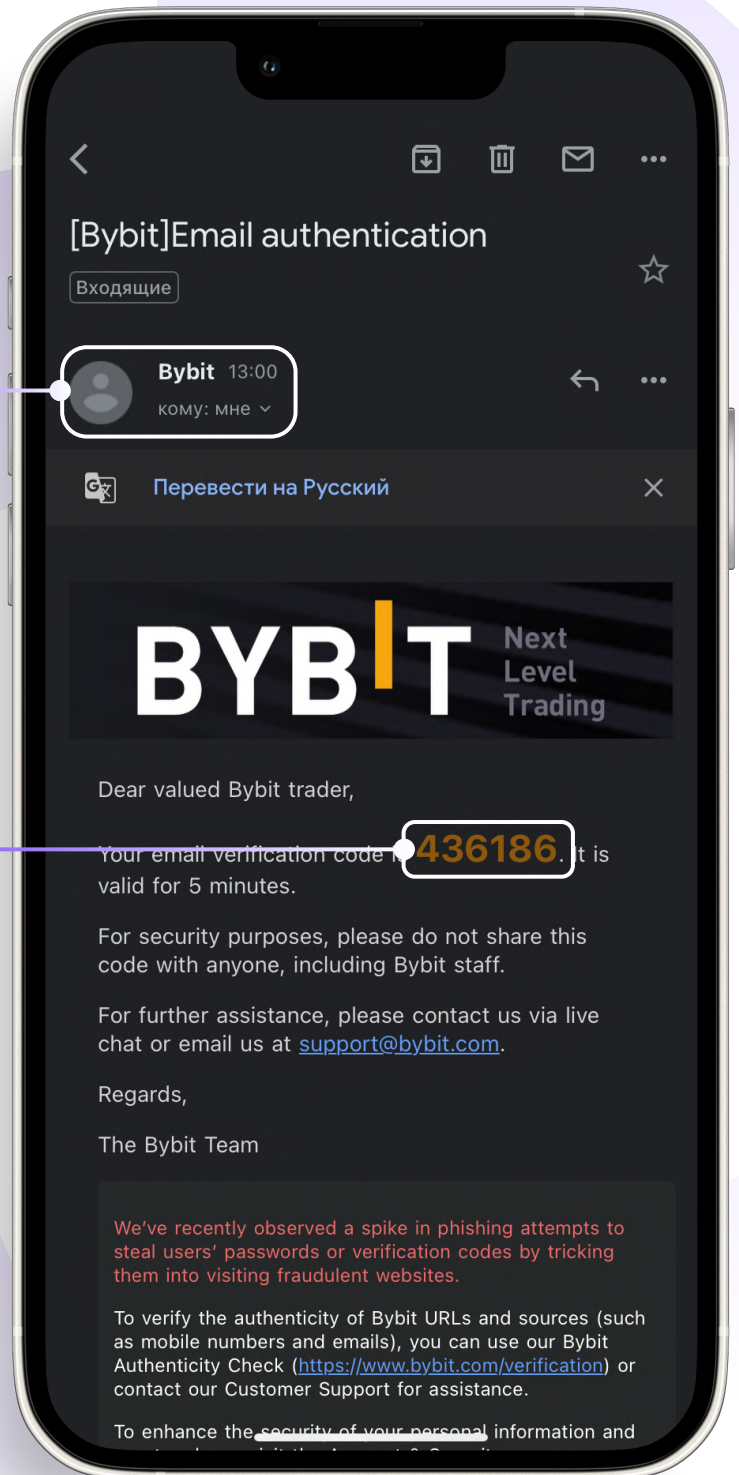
[Bybit]Email authentication

Входящие

Bybit 13:00
кому: мне

Перевести на Русский

BYBIT Next Level Trading

Dear valued Bybit trader,

Your email verification code is 436186. It is valid for 5 minutes.

For security purposes, please do not share this code with anyone, including Bybit staff.

For further assistance, please contact us via live chat or email us at support@bybit.com.

Regards,

The Bybit Team

We've recently observed a spike in phishing attempts to steal users' passwords or verification codes by tricking them into visiting fraudulent websites.

To verify the authenticity of Bybit URLs and sources (such as mobile numbers and emails), you can use our Bybit Authenticity Check (https://www.bybit.com/verification) or contact our Customer Support for assistance.

To enhance the security of your personal information and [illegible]